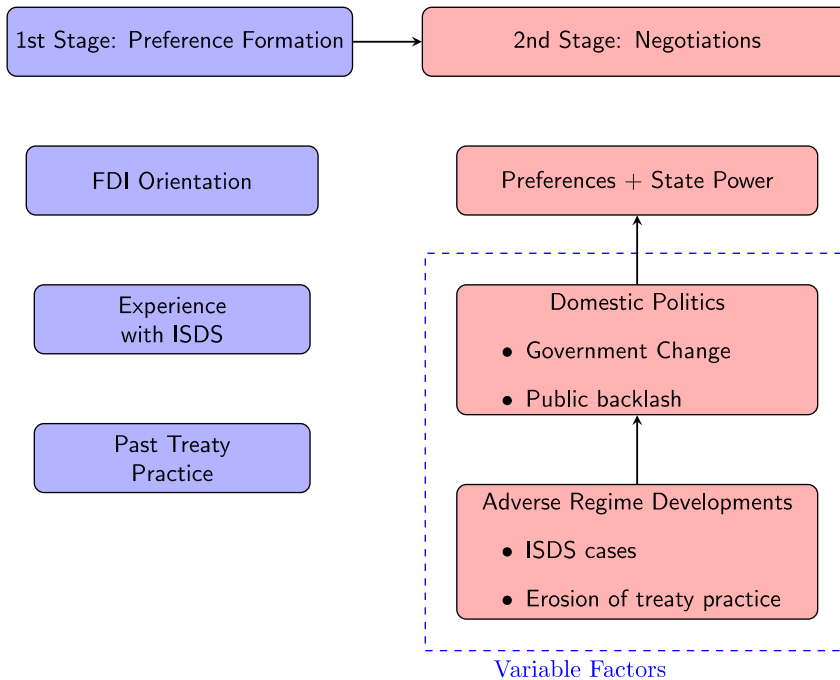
1st Stage: Preference Formation

2nd Stage: Negotiations

FDI Orientation

Preferences + State Power

Experience with ISDS

Domestic Politics

• Government Change

• Public backlash

Past Treaty Practice

Adverse Regime Developments

• ISDS cases

• Erosion of treaty practice

Variable Factors